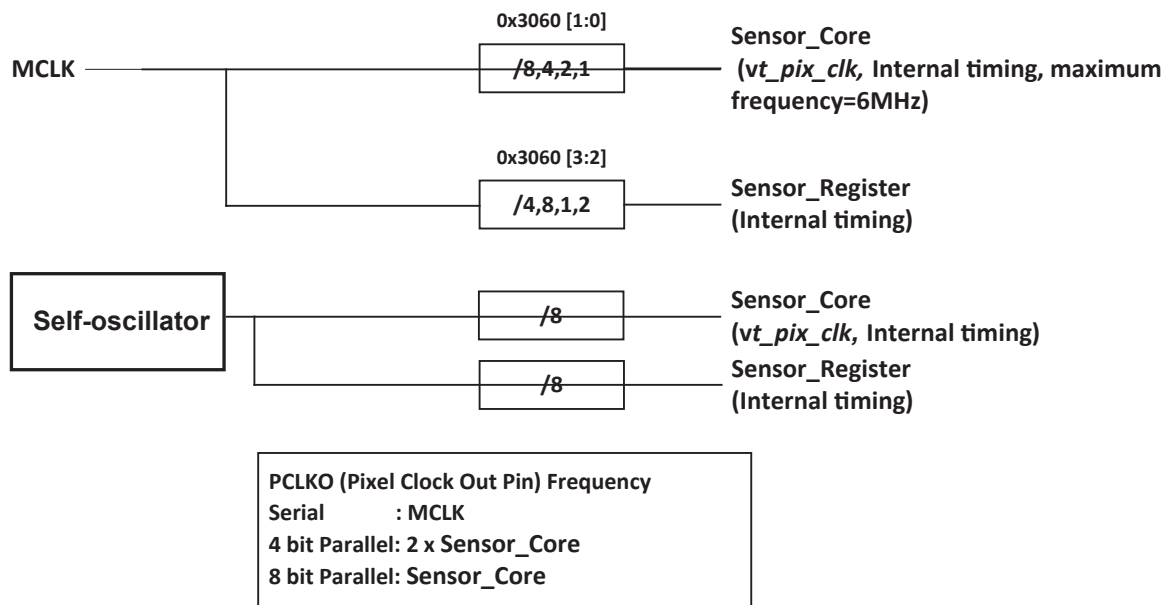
0x3060 [1:0]

MCLK

/8,4,2,1

Sensor_Core
(vt_pix_clk, Internal timing, maximum frequency=6MHz)

0x3060 [3:2]

/4,8,1,2

Sensor_Register
(Internal timing)

Self-oscillator

/8

Sensor_Core
(vt_pix_clk, Internal timing)

/8

Sensor_Register
(Internal timing)

PCLKO (Pixel Clock Out Pin) Frequency
Serial : MCLK
4 bit Parallel: 2 x Sensor_Core
8 bit Parallel: Sensor_Core